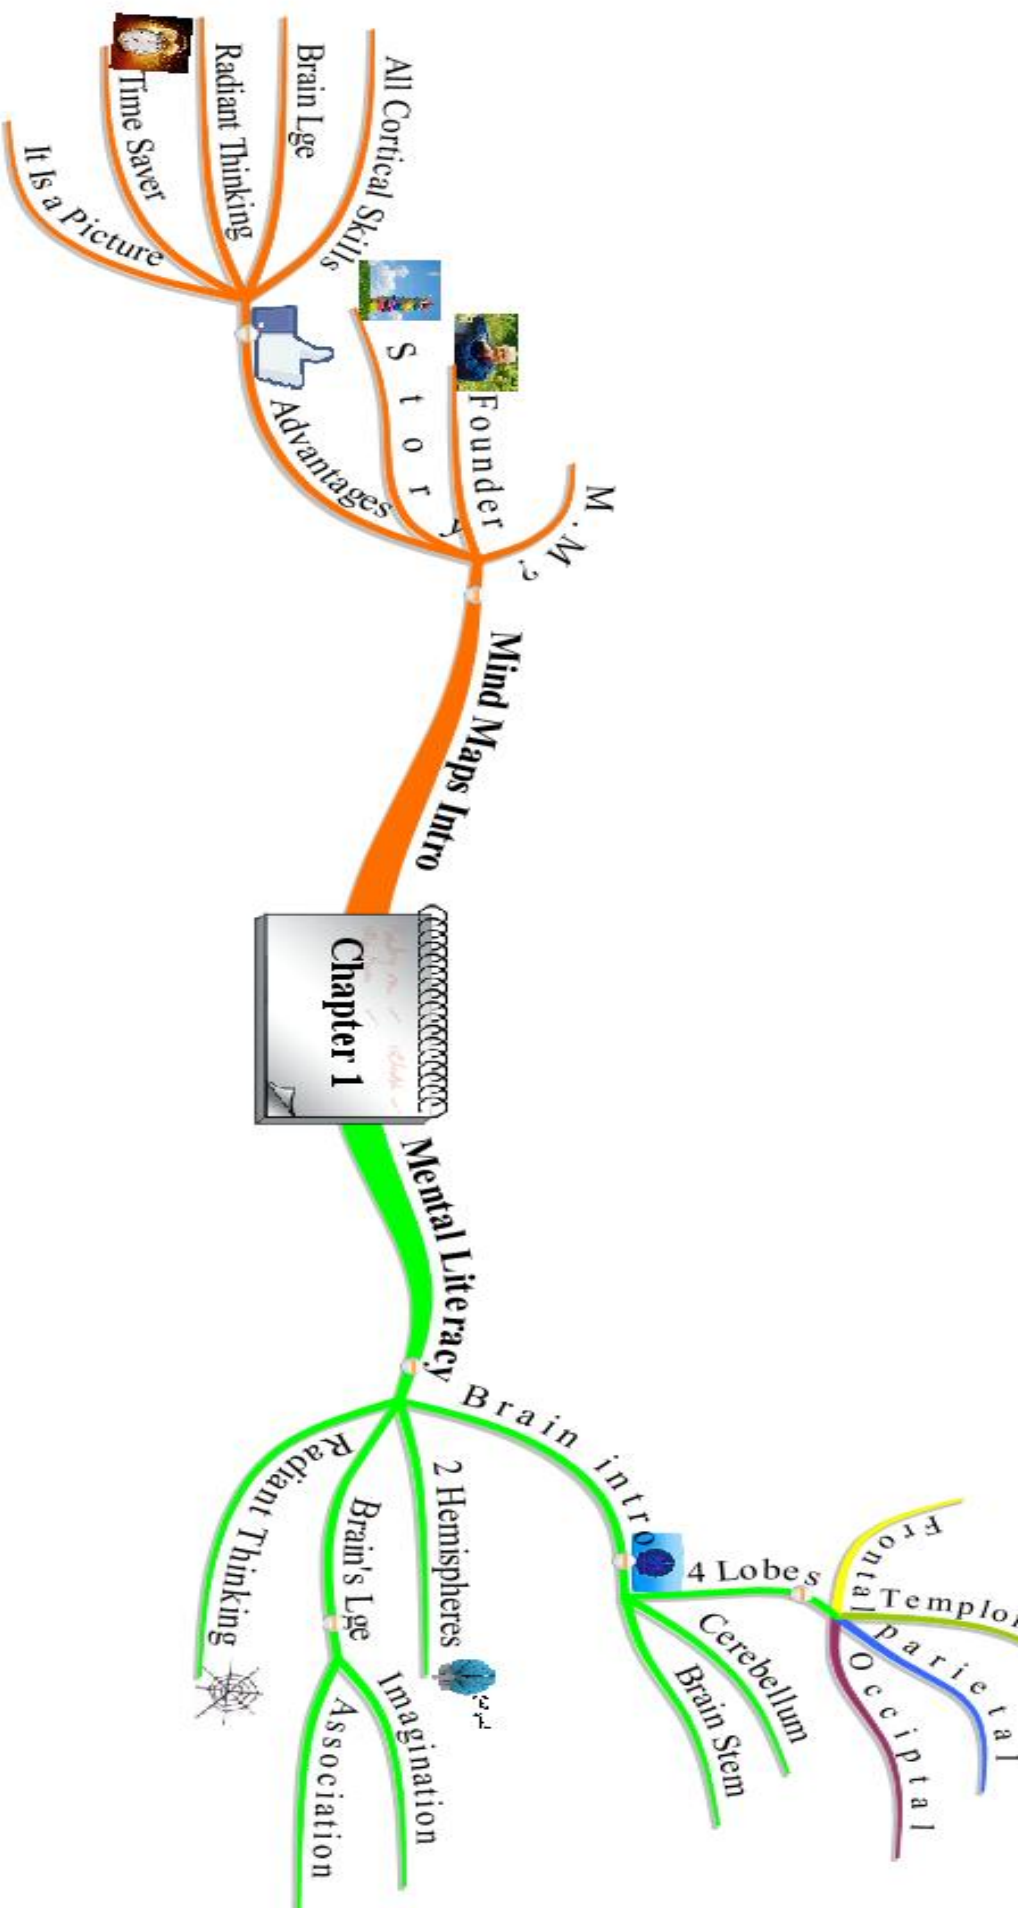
Chapter 1

Mind Maps Intro

M.M?

Founder

Story

Advantages

All Cortical Skills

Brain Lge

Radiant Thinking

Time Saver

It Is a Picture

Mental Literacy

Brain intro

4 Lobes

Frontal

Templo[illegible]

parietal

Occiptal

Cerebellum

Brain Stem

2 Hemispheres

Brain's Lge

Imagination

Association

Radiant Thinking